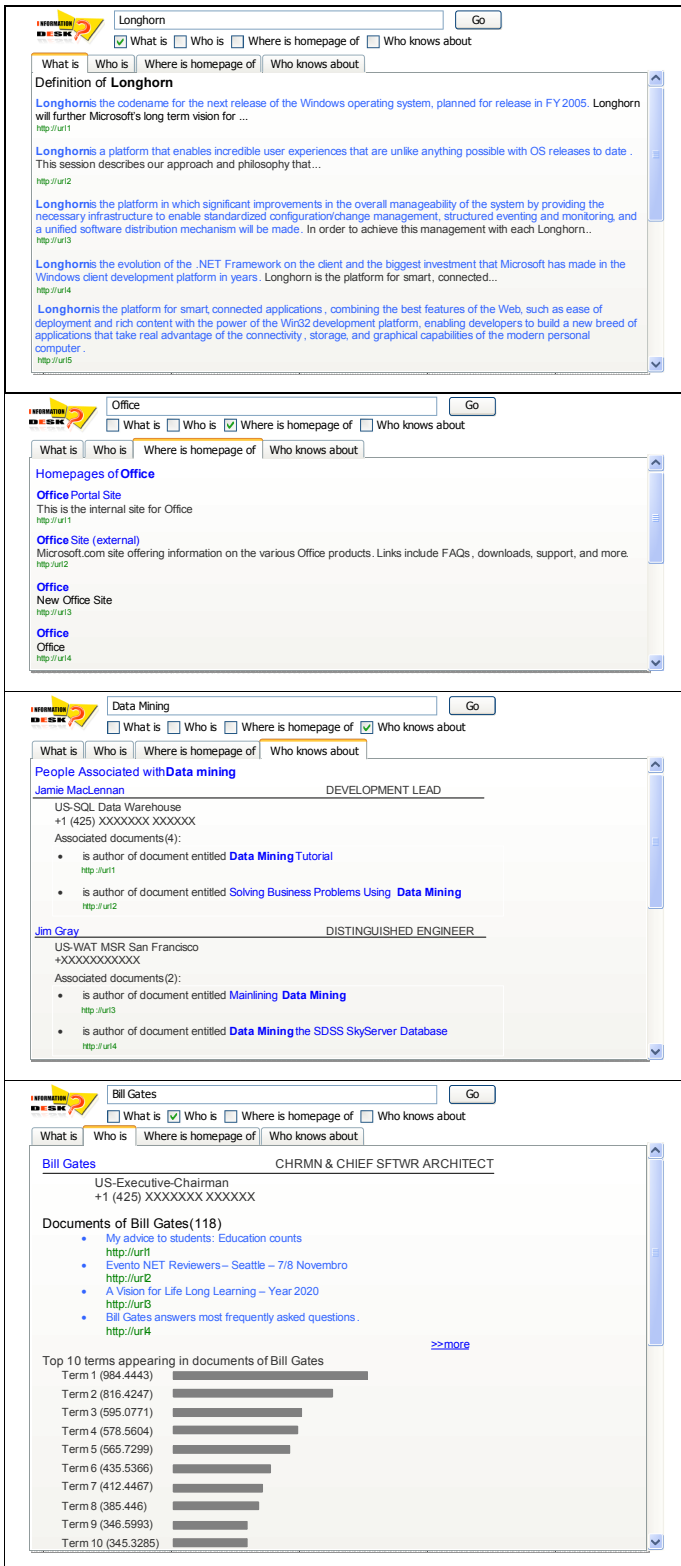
INFORMATION DESK

Longhorn Go

What is Who is Where is homepage of Who knows about

What is | Who is | Where is homepage of | Who knows about

Definition of **Longhorn**

**Longhorn** is the codename for the next release of the Windows operating system, planned for release in FY 2005. Longhorn will further Microsoft's long term vision for ...
http://url1

**Longhorn** is a platform that enables incredible user experiences that are unlike anything possible with OS releases to date . This session describes our approach and philosophy that...
http://url2

**Longhorn** is the platform in which significant improvements in the overall manageability of the system by providing the necessary infrastructure to enable standardized configuration/change management, structured eventing and monitoring, and a unified software distribution mechanism will be made. In order to achieve this management with each Longhorn..
http://url3

**Longhorn** is the evolution of the .NET Framework on the client and the biggest investment that Microsoft has made in the Windows client development platform in years. Longhorn is the platform for smart, connected...
http://url4

**Longhorn** is the platform for smart, connected applications , combining the best features of the Web, such as ease of deployment and rich content with the power of the Win32 development platform, enabling developers to build a new breed of applications that take real advantage of the connectivity , storage, and graphical capabilities of the modern personal computer .
http://url5

INFORMATION DESK

Office Go

What is Who is Where is homepage of Who knows about

What is | Who is | Where is homepage of | Who knows about

Homepages of **Office**

**Office** Portal Site
This is the internal site for Office
http://url1

**Office** Site (external)
Microsoft.com site offering information on the various Office products. Links include FAQs , downloads, support, and more.
http://url2

**Office**
New Office Site
http://url3

**Office**
Office
http://url4

INFORMATION DESK

Data Mining Go

What is Who is Where is homepage of Who knows about

What is | Who is | Where is homepage of | Who knows about

People Associated with **Data mining**

Jamie MacLennan DEVELOPMENT LEAD
US-SQL Data Warehouse
+1 (425) XXXXXXX XXXXXX
Associated documents(4):
• is author of document entitled **Data Mining** Tutorial
http://url1
• is author of document entitled Solving Business Problems Using **Data Mining**
http://url2

Jim Gray DISTINGUISHED ENGINEER
US-WAT MSR San Francisco
+XXXXXXXXXXX
Associated documents(2):
• is author of document entitled Mainlining **Data Mining**
http://url3
• is author of document entitled **Data Mining** the SDSS SkyServer Database
http://url4

INFORMATION DESK

Bill Gates Go

What is Who is Where is homepage of Who knows about

What is | Who is | Where is homepage of | Who knows about

Bill Gates CHRMN & CHIEF SFTWR ARCHITECT
US-Executive-Chairman
+1 (425) XXXXXXX XXXXXX

Documents of Bill Gates(118)
• My advice to students: Education counts
http://url1
• Evento NET Reviewers – Seattle – 7/8 Novembro
http://url2
• A Vision for Life Long Learning – Year 2020
http://url3
• Bill Gates answers most frequently asked questions .
http://url4
>>more

Top 10 terms appearing in documents of Bill Gates
Term 1 (984.4443)
Term 2 (816.4247)
Term 3 (595.0771)
Term 4 (578.5604)
Term 5 (565.7299)
Term 6 (435.5366)
Term 7 (412.4467)
Term 8 (385.446)
Term 9 (346.5993)
Term 10 (345.3285)